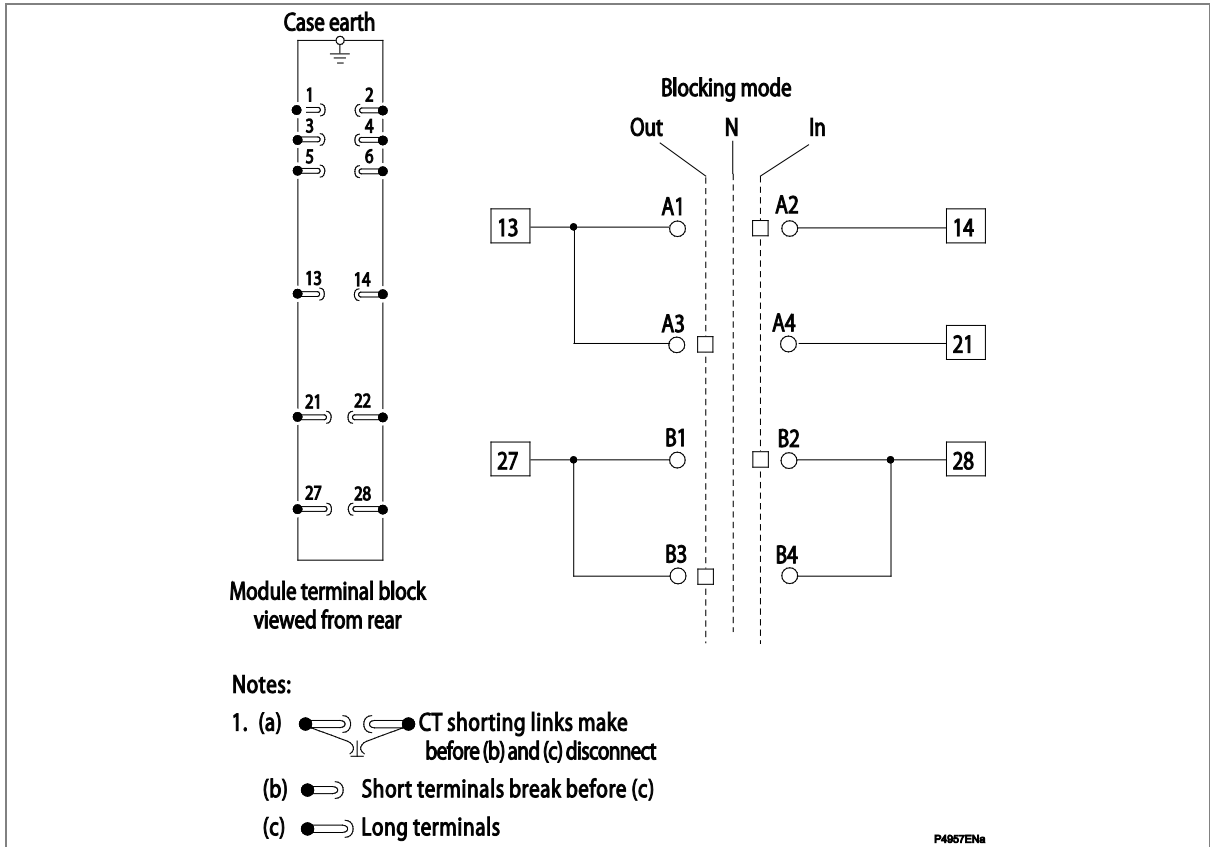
Case earth

1 2
3 4
5 6

13 14

21 22

27 28

Module terminal block viewed from rear

Blocking mode

Out N In

13 A1 A2 14

A3 A4 21

27 B1 B2 28

B3 B4

Notes:

1. (a) CT shorting links make before (b) and (c) disconnect

(b) Short terminals break before (c)

(c) Long terminals

P4957ENa